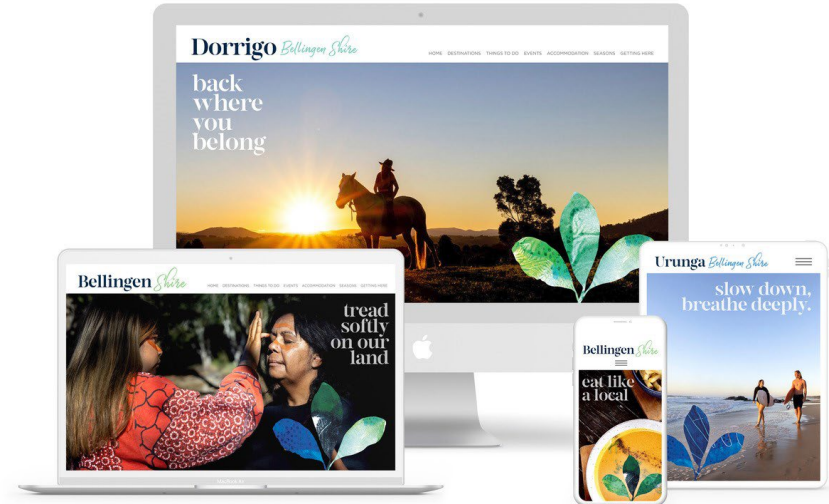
Dorrigo Bellingen Shire

HOME DESTINATIONS THINGS TO DO EVENTS ACCOMMODATION SEASONS GETTING HERE

back where you belong

Bellingen Shire

HOME DESTINATIONS THINGS TO DO EVENTS ACCOMMODATION SEASONS GETTING HERE

tread softly on our land

Bellingen Shire

eat like a local

Urunga Bellingen Shire

slow down, breathe deeply.